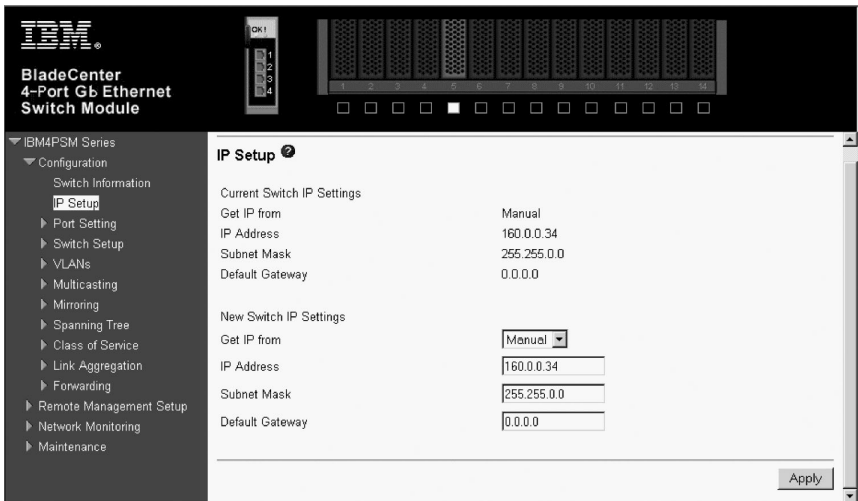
IBM.
BladeCenter
4-Port Gb Ethernet
Switch Module

OK1
1
2
3
4

1 2 3 4 5 6 7 8 9 10 11 12 13 14

IBM4PSM Series
Configuration
Switch Information
IP Setup
Port Setting
Switch Setup
VLANs
Multicasting
Mirroring
Spanning Tree
Class of Service
Link Aggregation
Forwarding
Remote Management Setup
Network Monitoring
Maintenance

IP Setup

Current Switch IP Settings

| | |
|---|---|
| Get IP from | Manual |
| IP Address | 160.0.0.34 |
| Subnet Mask | 255.255.0.0 |
| Default Gateway | 0.0.0.0 |

New Switch IP Settings

| | |
|---|---|
| Get IP from | Manual |
| IP Address | 160.0.0.34 |
| Subnet Mask | 255.255.0.0 |
| Default Gateway | 0.0.0.0 |

Apply